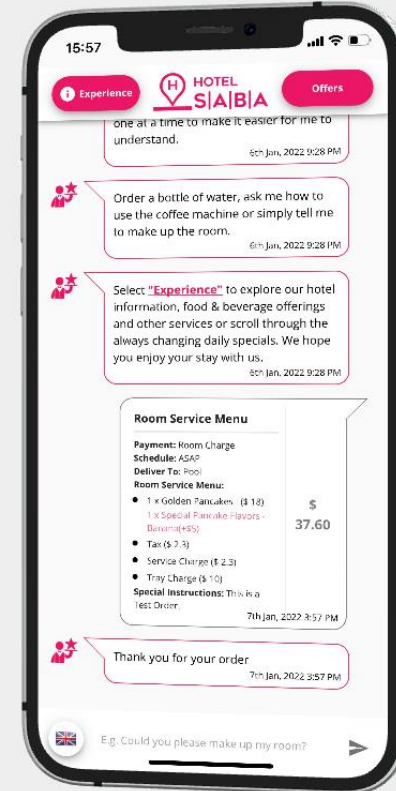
15:57

Experience

HOTEL SABA

Offers

one at a time to make it easier for me to understand.
6th Jan, 2022 9:28 PM

Order a bottle of water, ask me how to use the coffee machine or simply tell me to make up the room.
6th Jan, 2022 9:28 PM

Select "Experience" to explore our hotel information, food & beverage offerings and other services or scroll through the always changing daily specials. We hope you enjoy your stay with us.
6th Jan, 2022 9:28 PM

Room Service Menu

Payment: Room Charge
Schedule: ASAP
Deliver To: Pool
Room Service Menu:
• 1 x Golden Pancakes ($ 18)
1 x Special Pancake Flavors - Banana(+$5)
• Tax ($ 2.3)
• Service Charge ($ 2.3)
• Tray Charge ($ 10)
Special Instructions: This is a Test Order.

$ 37.60

7th Jan, 2022 3:57 PM

Thank you for your order
7th Jan, 2022 3:57 PM

E.g. Could you please make up my room?